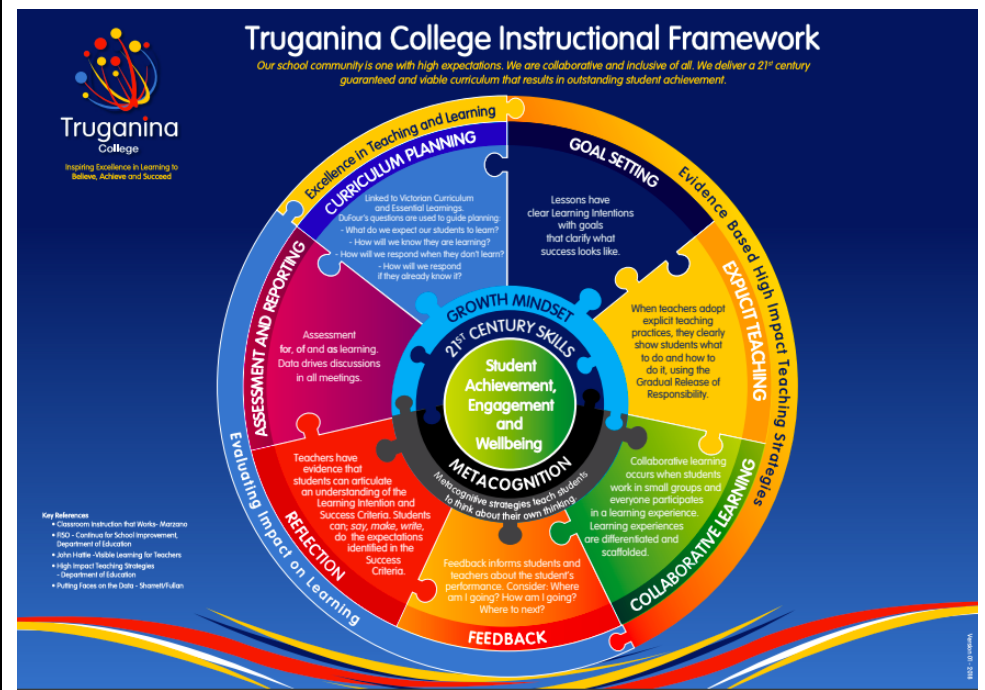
Truganina College Instructional Framework

Our school community is one with high expectations. We are collaborative and inclusive of all. We deliver a 21st century guaranteed and viable curriculum that results in outstanding student achievement.

Truganina College

Inspiring Excellence in Learning to Believe, Achieve and Succeed

Excellence in Teaching and Learning

Evidence Based High Impact Teaching Strategies

Evaluating Impact on Learning

CURRICULUM PLANNING

Linked to Victorian Curriculum and Essential Learnings. DuFour's questions are used to guide planning:
- What do we expect our students to learn?
- How will we know they are learning?
- How will we respond when they don't learn?
- How will we respond if they already know it?

GOAL SETTING

Lessons have clear Learning Intentions with goals that clarify what success looks like.

EXPLICIT TEACHING

When teachers adopt explicit teaching practices, they clearly show students what to do and how to do it, using the Gradual Release of Responsibility.

COLLABORATIVE LEARNING

Collaborative learning occurs when students work in small groups and everyone participates in a learning experience. Learning experiences are differentiated and scaffolded.

FEEDBACK

Feedback informs students and teachers about the student's performance. Consider: Where am I going? How am I going? Where to next?

REFLECTION

Teachers have evidence that students can articulate an understanding of the Learning Intention and Success Criteria. Students can; say, make, write, do the expectations identified in the Success Criteria.

ASSESSMENT AND REPORTING

Assessment for, of and as learning. Data drives discussions in all meetings.

GROWTH MINDSET

21ST CENTURY SKILLS

Student Achievement, Engagement and Wellbeing

METACOGNITION

Metacognitive strategies teach students to think about their own thinking.

Key References
• Classroom Instruction that Works- Marzano
• FISO - Continua for School Improvement, Department of Education
• John Hattie -Visible Learning for Teachers
• High Impact Teaching Strategies - Department of Education
• Putting Faces on the Data - Sharratt/Fullan

Version 01 - 2018